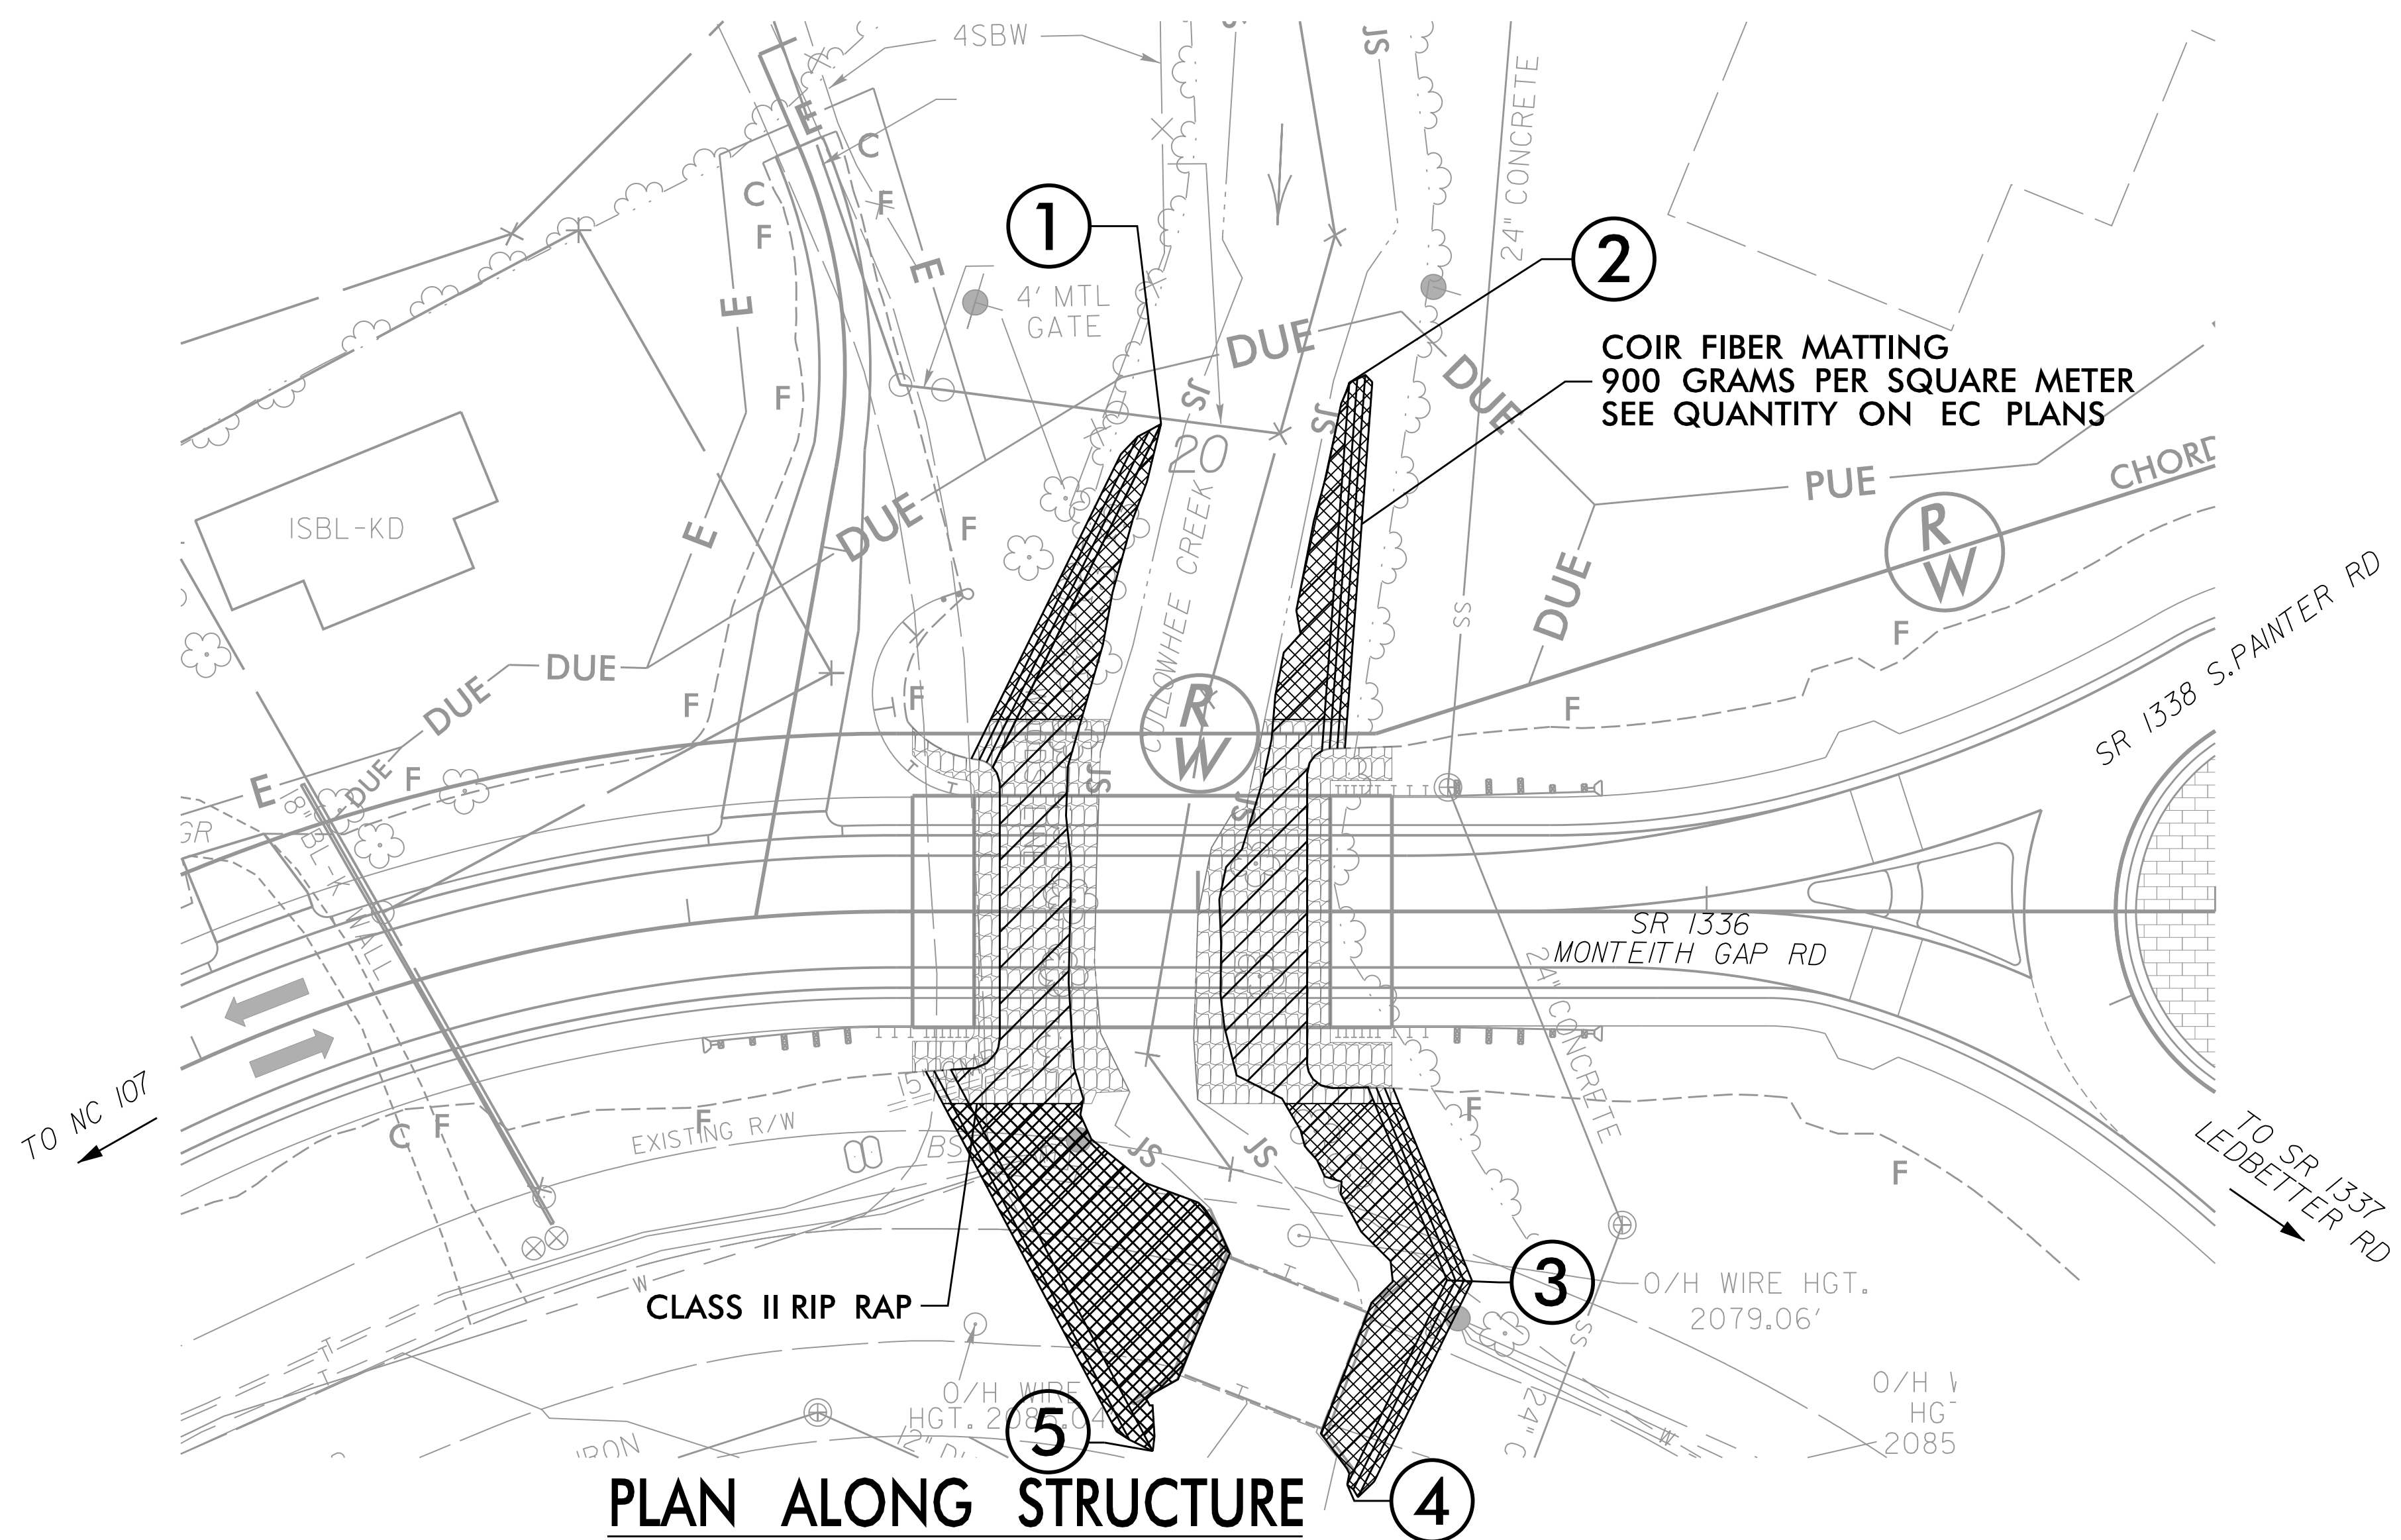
4SBW

E
C
C
F
F
E
E
4' MTL GATE
DUE
SJ
SJ
SJ
DUE
20
1
2
COIR FIBER MATTING
900 GRAMS PER SQUARE METER
SEE QUANTITY ON EC PLANS
24" CONCRETE
F
ISBL-KD
E
DUE
F
CULLOWHEE CREEK
PUE
CHORD
R/W
DUE
SS
F
SR 1338 S.PAINTER RD
DUE
DUE
F
F
R/W
F
E
DUE
F
18" BL-K WALL
GR
SJ
SR 1336
MONTEITH GAP RD
24" CONCRETE
TO NC 107
C
F
F
EXISTING R/W
BS
JS
JS
F
F
TO SR 1337
LEDBETTER RD
3
O/H WIRE HGT.
2079.06'
CLASS II RIP RAP
W
SS
O/H WIRE
HGT. 208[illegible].04
5
O/H W
HG
2085
12" D
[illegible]RON
24" C
W
4
PLAN ALONG STRUCTURE